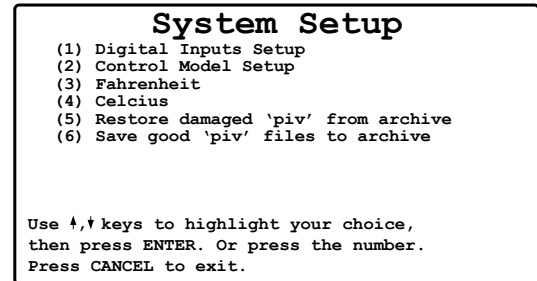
System Setup
(1) Digital Inputs Setup
(2) Control Model Setup
(3) Fahrenheit
(4) Celcius
(5) Restore damaged 'piv' from archive
(6) Save good 'piv' files to archive

Use ↑,↓ keys to highlight your choice, then press ENTER. Or press the number. Press CANCEL to exit.